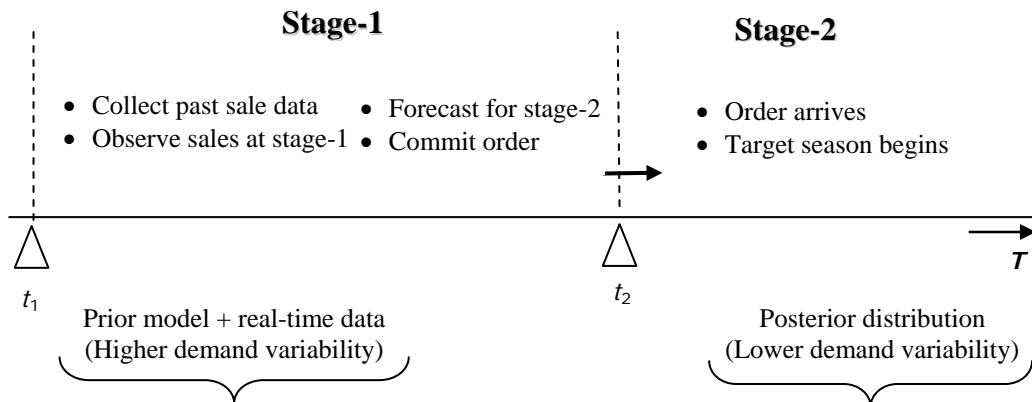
Stage-1

Stage-2

- Collect past sale data
- Observe sales at stage-1

- Forecast for stage-2
- Commit order

- Order arrives
- Target season begins

$T$

$t_1$

$t_2$

Prior model + real-time data
(Higher demand variability)

Posterior distribution
(Lower demand variability)